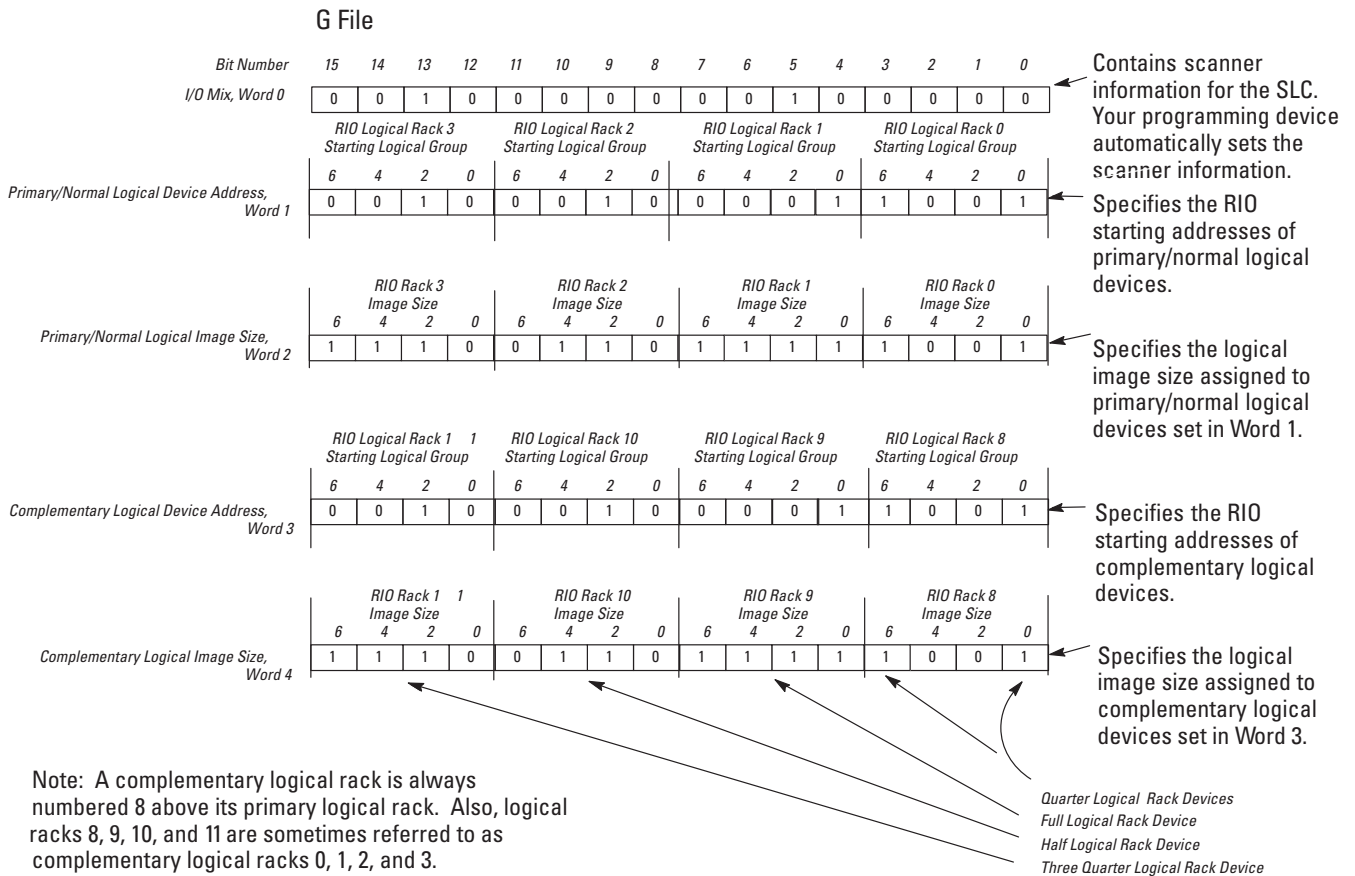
G File

Bit Number 15 14 13 12 11 10 9 8 7 6 5 4 3 2 1 0

I/O Mix, Word 0

| 0 | 0 | 1 | 0 | 0 | 0 | 0 | 0 | 0 | 0 | 1 | 0 | 0 | 0 | 0 | 0 |
|---|---|---|---|---|---|---|---|---|---|---|---|---|---|---|---|

Contains scanner information for the SLC. Your programming device automatically sets the scanner information.

RIO Logical Rack 3 Starting Logical Group
RIO Logical Rack 2 Starting Logical Group
RIO Logical Rack 1 Starting Logical Group
RIO Logical Rack 0 Starting Logical Group

6 4 2 0 6 4 2 0 6 4 2 0 6 4 2 0

Primary/Normal Logical Device Address, Word 1

| 0 | 0 | 1 | 0 | 0 | 0 | 1 | 0 | 0 | 0 | 0 | 1 | 1 | 0 | 0 | 1 |
|---|---|---|---|---|---|---|---|---|---|---|---|---|---|---|---|

Specifies the RIO starting addresses of primary/normal logical devices.

RIO Rack 3 Image Size
RIO Rack 2 Image Size
RIO Rack 1 Image Size
RIO Rack 0 Image Size

6 4 2 0 6 4 2 0 6 4 2 0 6 4 2 0

Primary/Normal Logical Image Size, Word 2

| 1 | 1 | 1 | 0 | 0 | 1 | 1 | 0 | 1 | 1 | 1 | 1 | 1 | 0 | 0 | 1 |
|---|---|---|---|---|---|---|---|---|---|---|---|---|---|---|---|

Specifies the logical image size assigned to primary/normal logical devices set in Word 1.

RIO Logical Rack 1 1 Starting Logical Group
RIO Logical Rack 10 Starting Logical Group
RIO Logical Rack 9 Starting Logical Group
RIO Logical Rack 8 Starting Logical Group

6 4 2 0 6 4 2 0 6 4 2 0 6 4 2 0

Complementary Logical Device Address, Word 3

| 0 | 0 | 1 | 0 | 0 | 0 | 1 | 0 | 0 | 0 | 0 | 1 | 1 | 0 | 0 | 1 |
|---|---|---|---|---|---|---|---|---|---|---|---|---|---|---|---|

Specifies the RIO starting addresses of complementary logical devices.

RIO Rack 1 1 Image Size
RIO Rack 10 Image Size
RIO Rack 9 Image Size
RIO Rack 8 Image Size

6 4 2 0 6 4 2 0 6 4 2 0 6 4 2 0

Complementary Logical Image Size, Word 4

| 1 | 1 | 1 | 0 | 0 | 1 | 1 | 0 | 1 | 1 | 1 | 1 | 1 | 0 | 0 | 1 |
|---|---|---|---|---|---|---|---|---|---|---|---|---|---|---|---|

Specifies the logical image size assigned to complementary logical devices set in Word 3.

Note: A complementary logical rack is always numbered 8 above its primary logical rack. Also, logical racks 8, 9, 10, and 11 are sometimes referred to as complementary logical racks 0, 1, 2, and 3.

Quarter Logical Rack Devices
Full Logical Rack Device
Half Logical Rack Device
Three Quarter Logical Rack Device